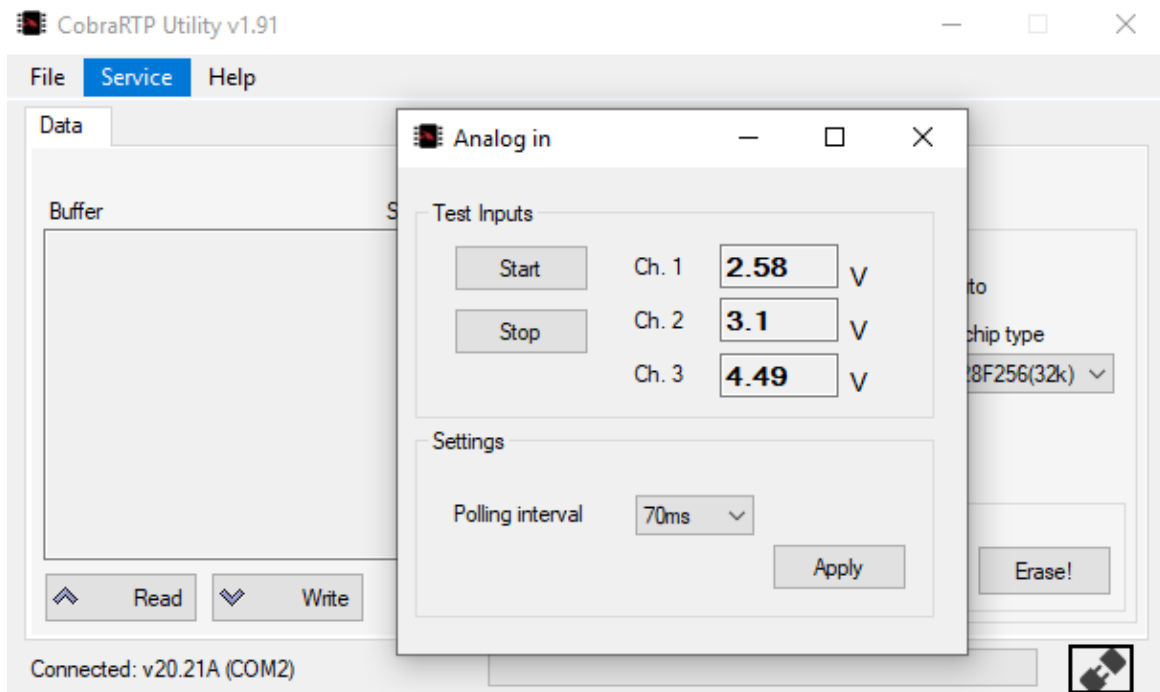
CobraRTP Utility v1.91

File Service Help

Data

Buffer

S

to

chip type

28F256(32k)

Read

Write

Erase!

Connected: v20.21A (COM2)

Analog in

Test Inputs

Start

Stop

Ch. 1 2.58 V

Ch. 2 3.1 V

Ch. 3 4.49 V

Settings

Polling interval 70ms

Apply